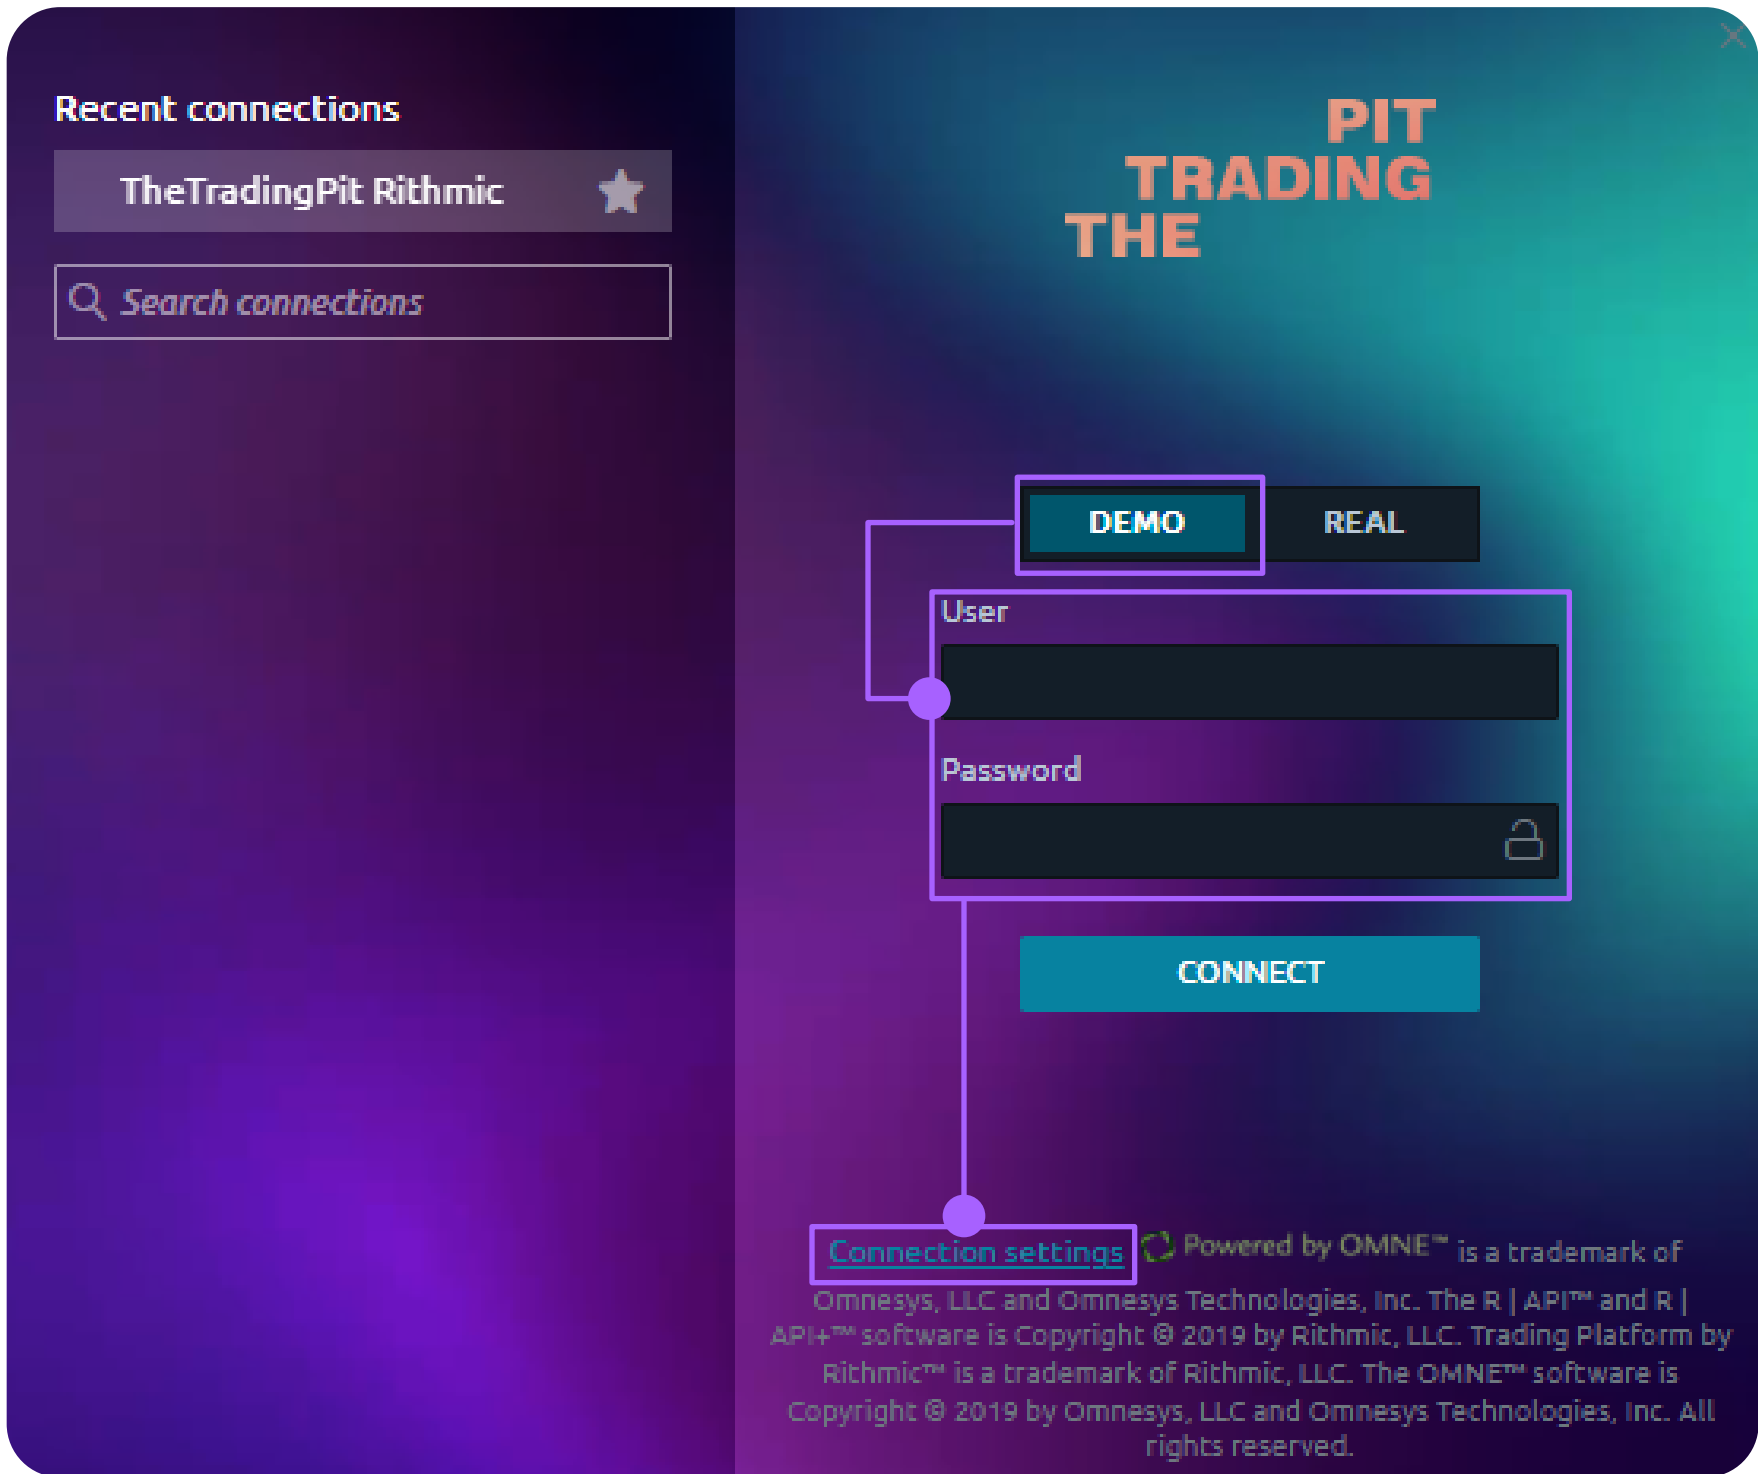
Recent connections

TheTradingPit Rithmic

Search connections

PIT
TRADING
THE

DEMO

REAL

User

Password

CONNECT

Connection settings

Powered by OMNE™ is a trademark of Omnesys, LLC and Omnesys Technologies, Inc. The R | API™ and R | API+™ software is Copyright © 2019 by Rithmic, LLC. Trading Platform by Rithmic™ is a trademark of Rithmic, LLC. The OMNE™ software is Copyright © 2019 by Omnesys, LLC and Omnesys Technologies, Inc. All rights reserved.